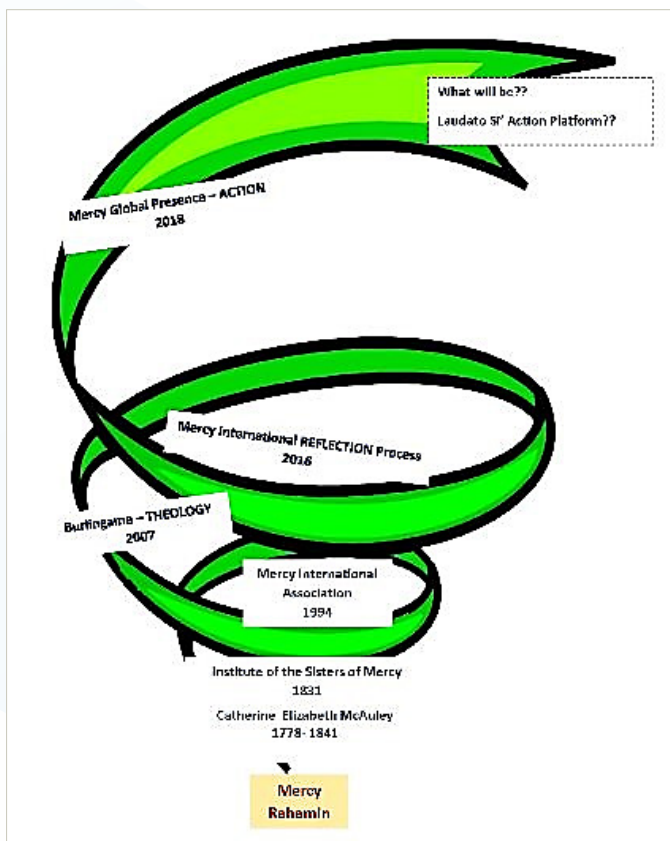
What will be??

Laudato Si' Action Platform??

Mercy Global Presence – ACTION
2018

Mercy International REFLECTION Process
2016

Burlingame – THEOLOGY
2007

Mercy International
Association
1994

Institute of the Sisters of Mercy
1831

Catherine Elizabeth McAuley
1778 - 1841

Mercy
Rahamin